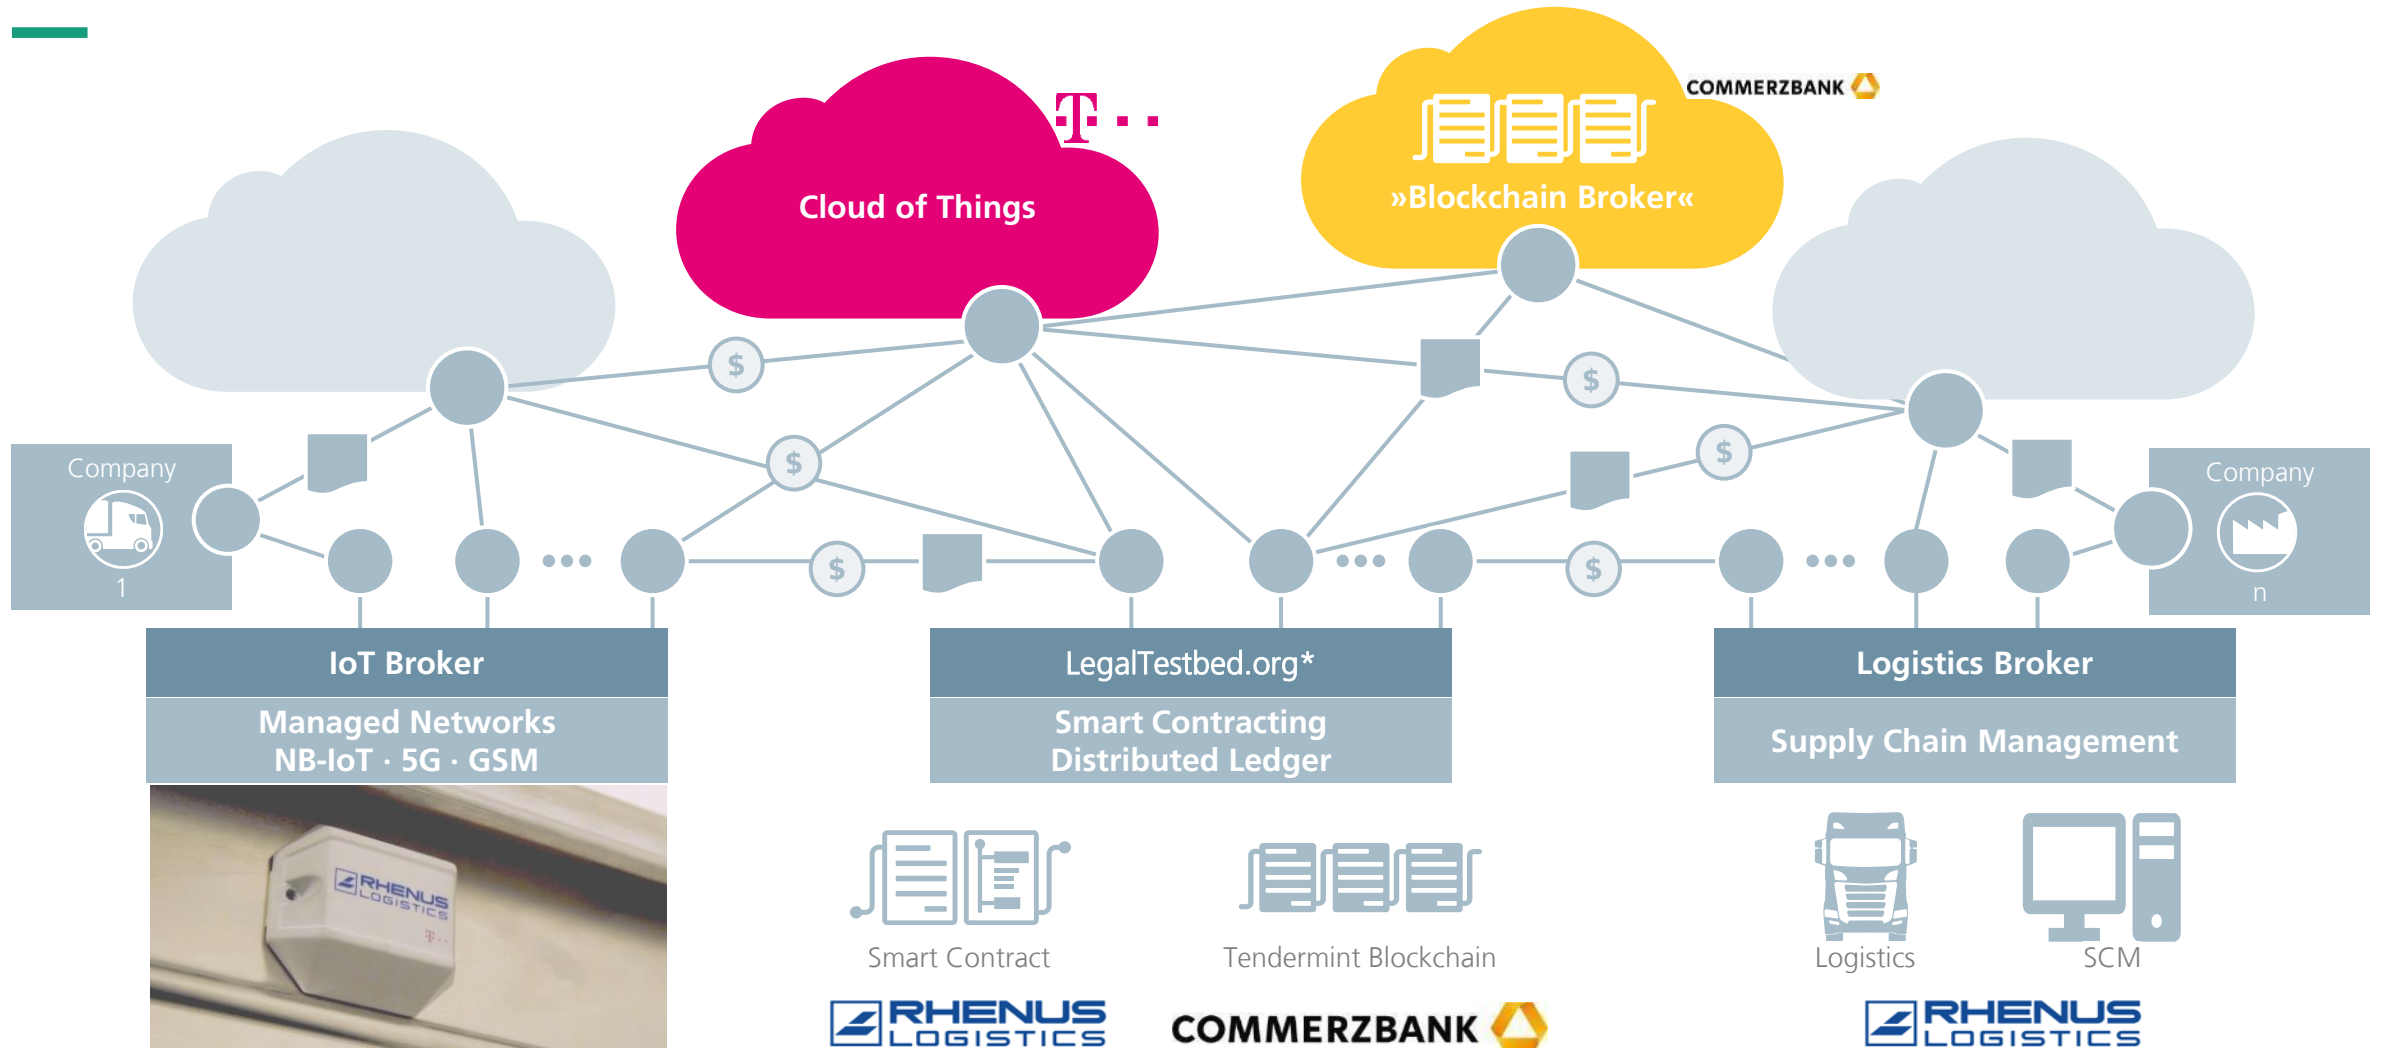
T · ·

Cloud of Things

COMMERZBANK

»Blockchain Broker«

Company
1

Company
n

$ $ $ $ $ $

IoT Broker
Managed Networks
NB-IoT · 5G · GSM

LegalTestbed.org*
Smart Contracting
Distributed Ledger

Logistics Broker
Supply Chain Management

RHENUS LOGISTICS

Smart Contract

Tendermint Blockchain

Logistics

SCM

RHENUS LOGISTICS

COMMERZBANK

RHENUS LOGISTICS